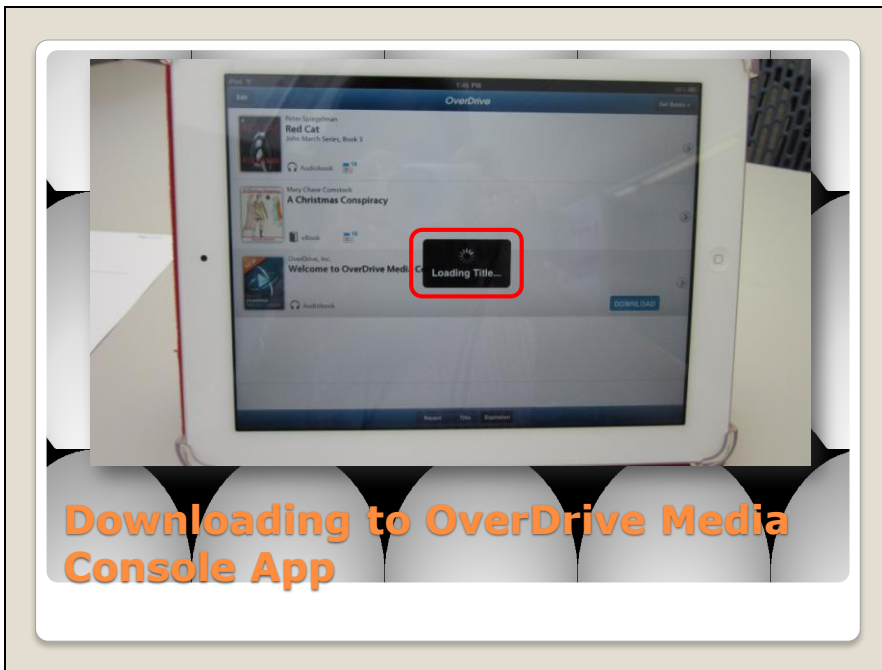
iPad
1:46 PM
Edit
OverDrive
Get Books

Peter Spiegelman
Red Cat
John March Series, Book 3
Audiobook

Mary Chase Comstock
A Christmas Conspiracy
eBook

OverDrive, Inc.
Welcome to OverDrive Media C
Audiobook
DOWNLOAD

Loading Title...

Recent
Title
Expiration

Downloading to OverDrive Media Console App